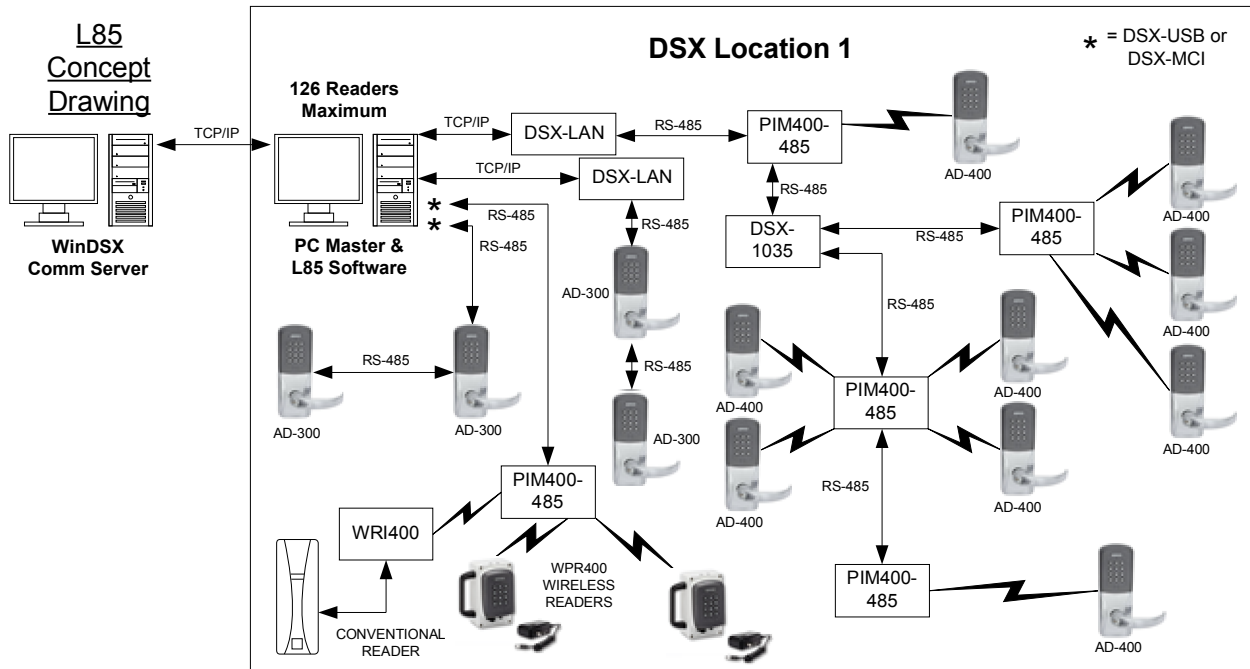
L85
Concept
Drawing

TCP/IP

WinDSX
Comm Server

DSX Location 1

* = DSX-USB or DSX-MCI

126 Readers
Maximum

PC Master &
L85 Software

TCP/IP
DSX-LAN
RS-485
PIM400-485
AD-400

TCP/IP
DSX-LAN

*
*
RS-485
RS-485

RS-485
AD-300

RS-485
DSX-1035
RS-485
PIM400-485
AD-400
AD-400
AD-400

RS-485

RS-485
AD-300
AD-300

RS-485
AD-300

AD-400
AD-400
PIM400-485
AD-400
AD-400

PIM400-485
WRI400

RS-485

WPR400
WIRELESS
READERS

CONVENTIONAL
READER

PIM400-485
AD-400